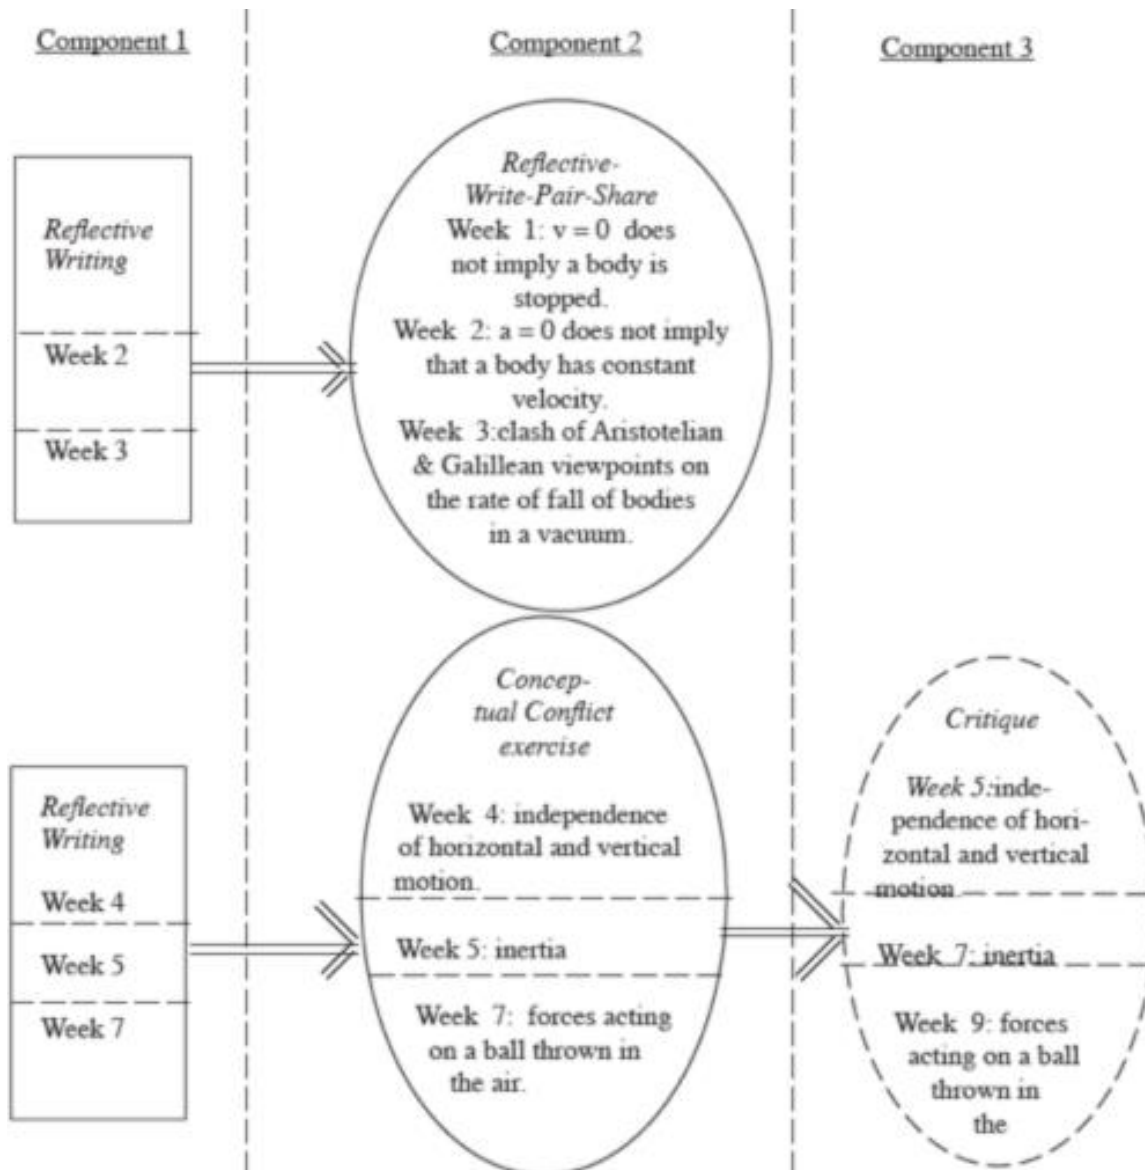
Component 1

Component 2

Component 3

Reflective Writing

Week 2

Week 3

Reflective-Write-Pair-Share

Week 1: $v = 0$ does not imply a body is stopped.

Week 2: $a = 0$ does not imply that a body has constant velocity.

Week 3:clash of Aristotelian & Galillean viewpoints on the rate of fall of bodies in a vacuum.

Reflective Writing

Week 4

Week 5

Week 7

Conceptual Conflict exercise

Week 4: independence of horizontal and vertical motion.

Week 5: inertia

Week 7: forces acting on a ball thrown in the air.

Critique

Week 5:independence of horizontal and vertical motion

Week 7: inertia

Week 9: forces acting on a ball thrown in the